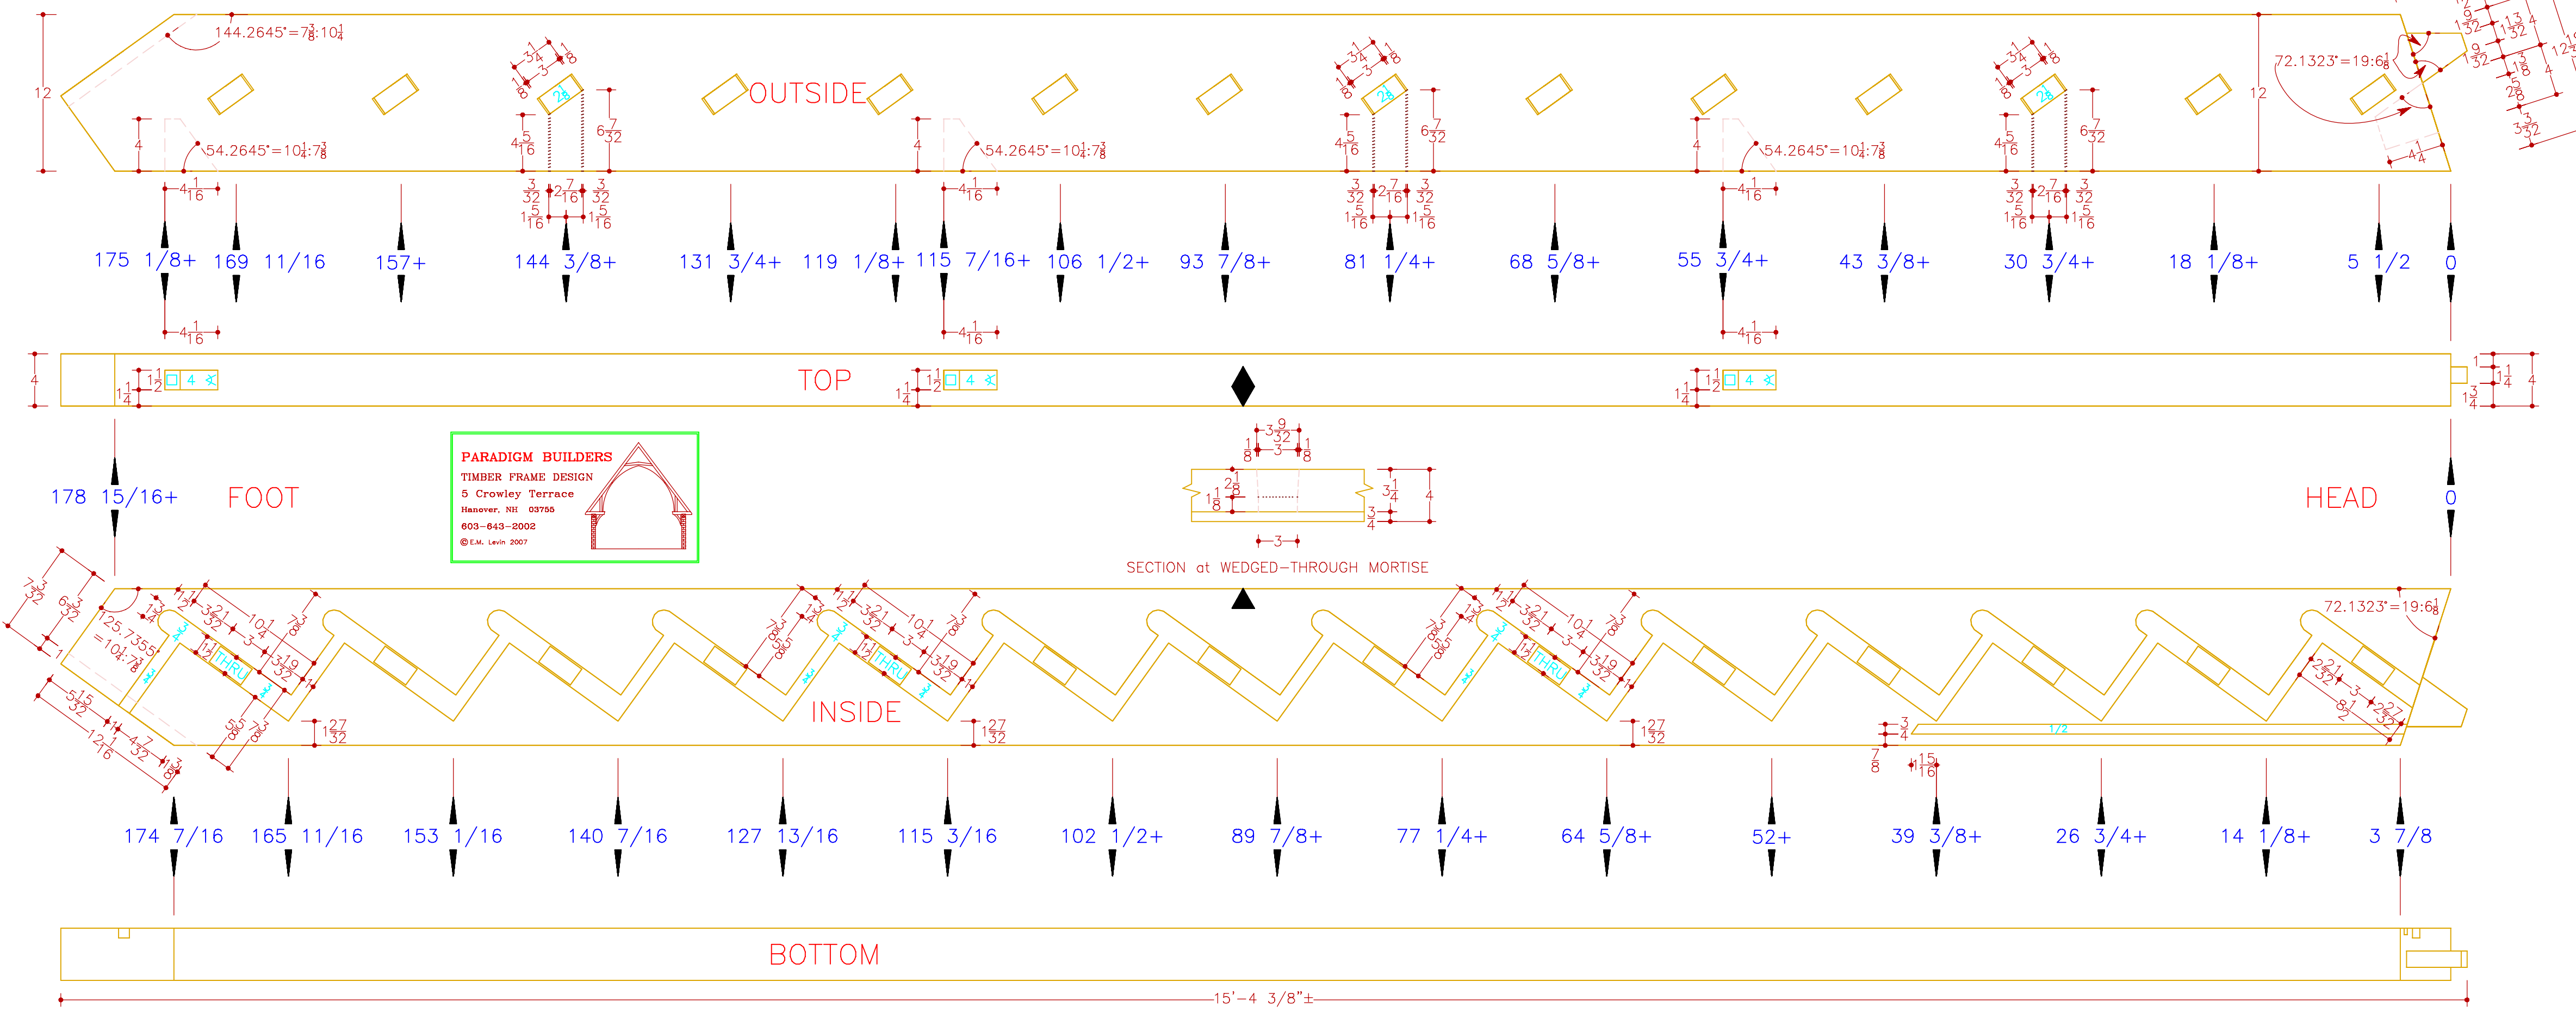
144.2645°=$7\frac{3}{8}$:$10\frac{1}{4}$

12

OUTSIDE

54.2645°=$10\frac{1}{4}$:$7\frac{3}{8}$

54.2645°=$10\frac{1}{4}$:$7\frac{3}{8}$

54.2645°=$10\frac{1}{4}$:$7\frac{3}{8}$

72.1323°=19:$6\frac{1}{8}$

12

175 1/8+ 169 11/16 157+ 144 3/8+ 131 3/4+ 119 1/8+ 115 7/16+ 106 1/2+ 93 7/8+ 81 1/4+ 68 5/8+ 55 3/4+ 43 3/8+ 30 3/4+ 18 1/8+ 5 1/2 0

TOP

4

PARADIGM BUILDERS
TIMBER FRAME DESIGN
5 Crowley Terrace
Hanover, NH 03755
603-643-2002
© E.M. Levin 2007

178 15/16+ FOOT

HEAD 0

SECTION at WEDGED-THROUGH MORTISE

125.7355°
=$10\frac{1}{4}$:$7\frac{3}{8}$

THRU

THRU

THRU

INSIDE

72.1323°=19:$6\frac{1}{8}$

1/2

174 7/16 165 11/16 153 1/16 140 7/16 127 13/16 115 3/16 102 1/2+ 89 7/8+ 77 1/4+ 64 5/8+ 52+ 39 3/8+ 26 3/4+ 14 1/8+ 3 7/8

BOTTOM

15'-4 3/8"±